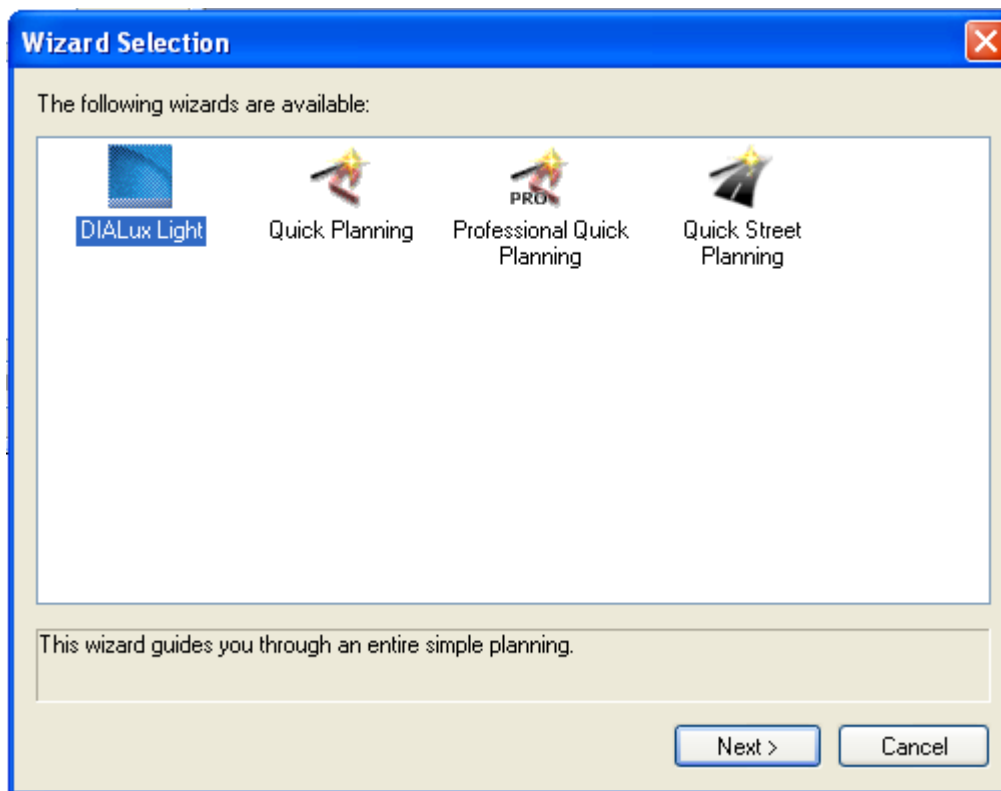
Wizard Selection

The following wizards are available:

DIALux Light

Quick Planning

PRO

Professional Quick Planning

Quick Street Planning

This wizard guides you through an entire simple planning.

Next >

Cancel